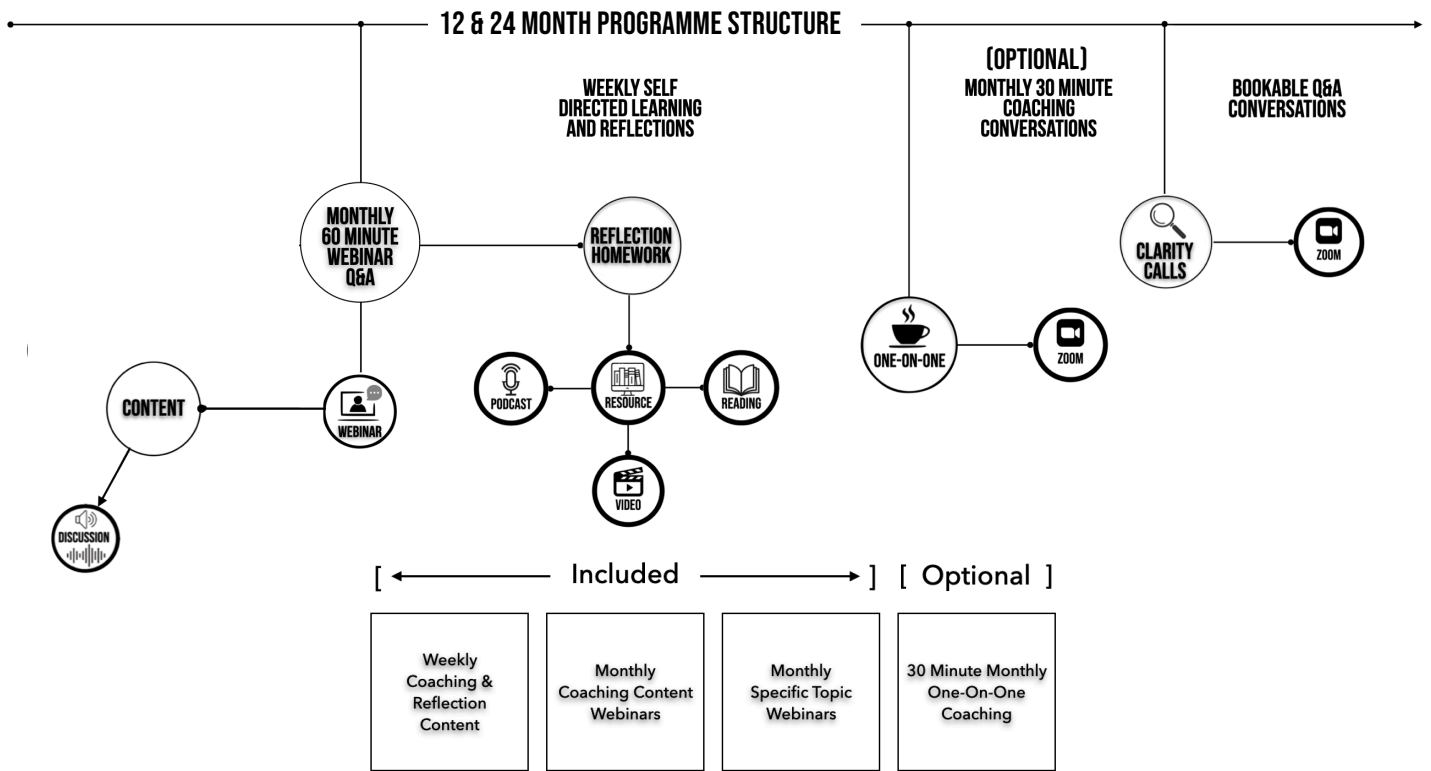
12 & 24 MONTH PROGRAMME STRUCTURE

WEEKLY SELF DIRECTED LEARNING AND REFLECTIONS

(OPTIONAL) MONTHLY 30 MINUTE COACHING CONVERSATIONS

BOOKABLE Q&A CONVERSATIONS

MONTHLY 60 MINUTE WEBINAR Q&A

REFLECTION HOMEWORK

CLARITY CALLS

ZOOM

ONE-ON-ONE

ZOOM

PODCAST

RESOURCE

READING

CONTENT

WEBINAR

VIDEO

DISCUSSION

[ Included ] [ Optional ]

| Weekly Coaching & Reflection Content | Monthly Coaching Content Webinars | Monthly Specific Topic Webinars | 30 Minute Monthly One-On-One Coaching |
|---|---|---|---|